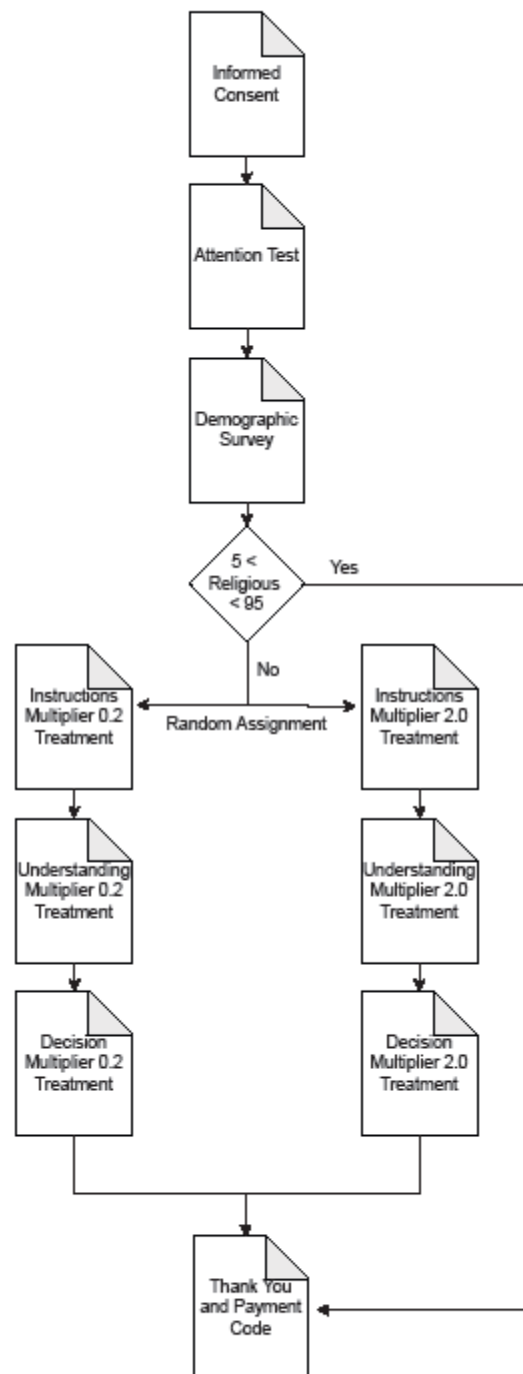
Informed Consent

Attention Test

Demographic Survey

5 < Religious < 95

Yes

No

Random Assignment

Instructions Multiplier 0.2 Treatment

Instructions Multiplier 2.0 Treatment

Understanding Multiplier 0.2 Treatment

Understanding Multiplier 2.0 Treatment

Decision Multiplier 0.2 Treatment

Decision Multiplier 2.0 Treatment

Thank You and Payment Code